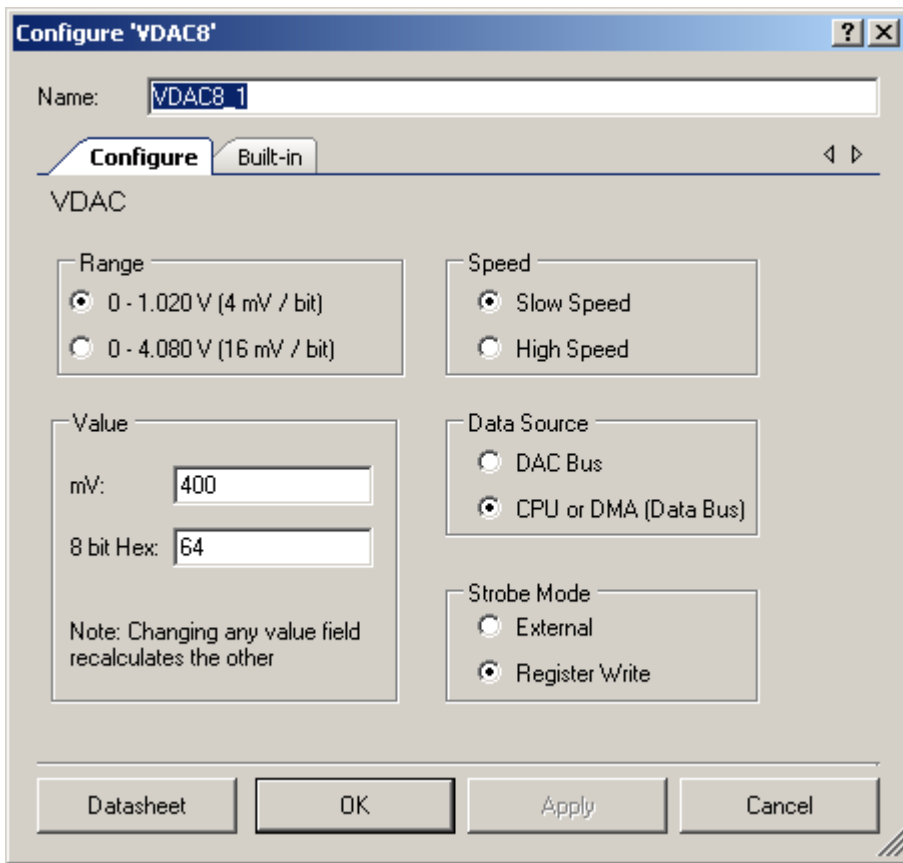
Configure 'VDAC8'

?

Name: VDAC8_1

Configure

Built-in

VDAC

Range

0 - 1.020 V (4 mV / bit)

0 - 4.080 V (16 mV / bit)

Speed

Slow Speed

High Speed

Value

mV: 400

8 bit Hex: 64

Note: Changing any value field recalculates the other

Data Source

DAC Bus

CPU or DMA (Data Bus)

Strobe Mode

External

Register Write

Datasheet

OK

Apply

Cancel